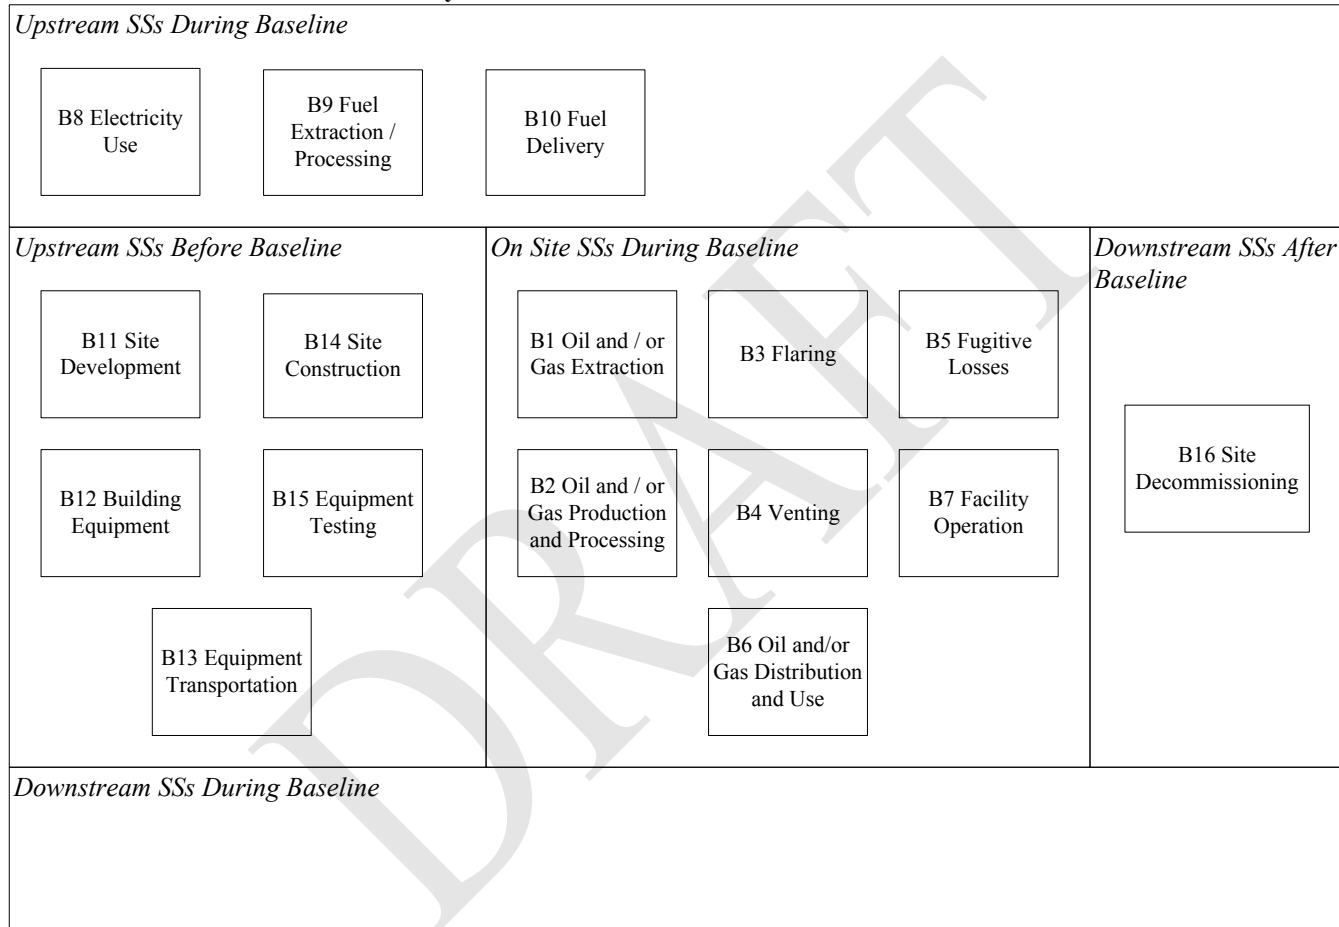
Upstream SSs During Baseline

B8 Electricity Use

B9 Fuel Extraction / Processing

B10 Fuel Delivery

Upstream SSs Before Baseline

B11 Site Development

B14 Site Construction

B12 Building Equipment

B15 Equipment Testing

B13 Equipment Transportation

On Site SSs During Baseline

B1 Oil and / or Gas Extraction

B3 Flaring

B5 Fugitive Losses

B2 Oil and / or Gas Production and Processing

B4 Venting

B7 Facility Operation

B6 Oil and/or Gas Distribution and Use

Downstream SSs After Baseline

B16 Site Decommissioning

Downstream SSs During Baseline

DRAFT